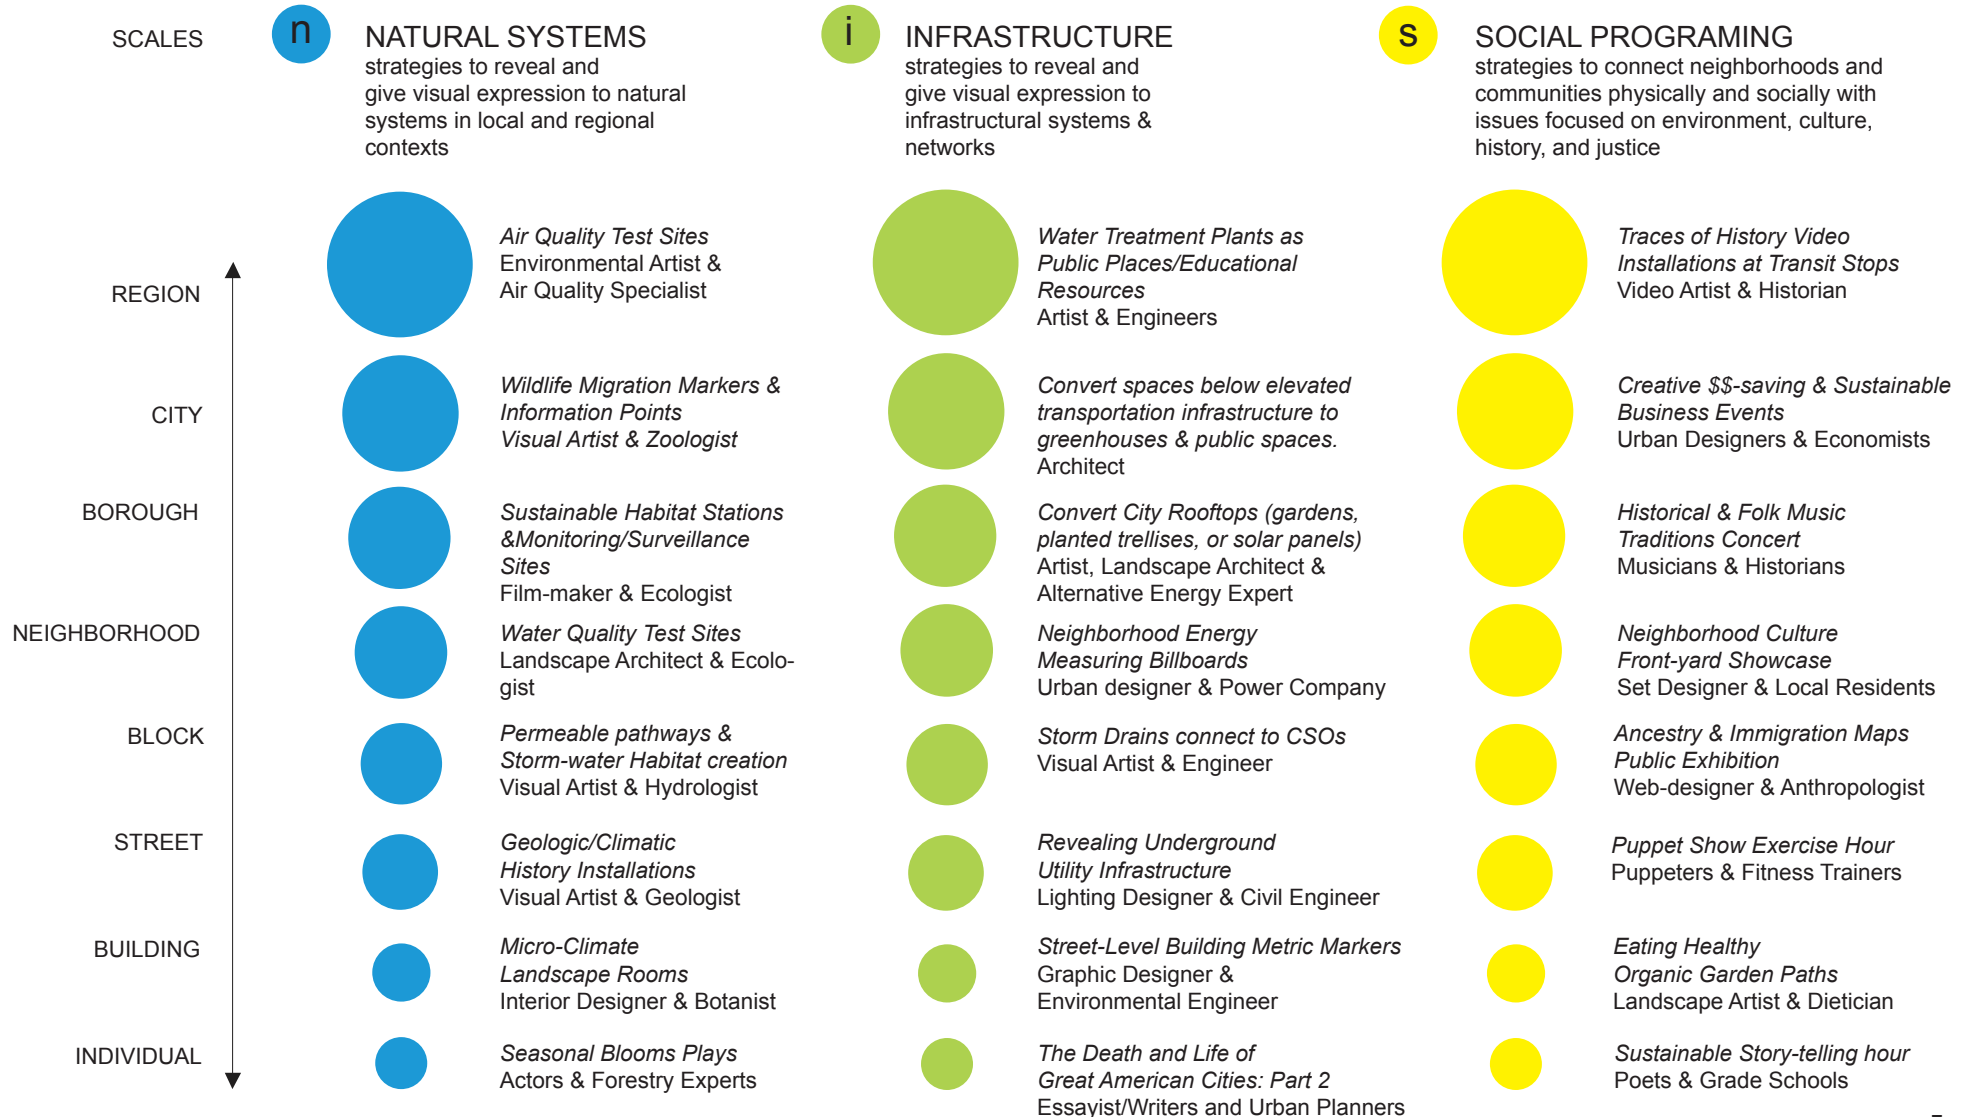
SCALES

n NATURAL SYSTEMS
strategies to reveal and give visual expression to natural systems in local and regional contexts

i INFRASTRUCTURE
strategies to reveal and give visual expression to infrastructural systems & networks

s SOCIAL PROGRAMING
strategies to connect neighborhoods and communities physically and socially with issues focused on environment, culture, history, and justice

REGION

Air Quality Test Sites
Environmental Artist & Air Quality Specialist

Water Treatment Plants as Public Places/Educational Resources
Artist & Engineers

Traces of History Video Installations at Transit Stops
Video Artist & Historian

CITY

Wildlife Migration Markers & Information Points
Visual Artist & Zoologist

Convert spaces below elevated transportation infrastructure to greenhouses & public spaces.
Architect

Creative $$-saving & Sustainable Business Events
Urban Designers & Economists

BOROUGH

Sustainable Habitat Stations &Monitoring/Surveillance Sites
Film-maker & Ecologist

Convert City Rooftops (gardens, planted trellises, or solar panels)
Artist, Landscape Architect & Alternative Energy Expert

Historical & Folk Music Traditions Concert
Musicians & Historians

NEIGHBORHOOD

Water Quality Test Sites
Landscape Architect & Ecologist

Neighborhood Energy Measuring Billboards
Urban designer & Power Company

Neighborhood Culture Front-yard Showcase
Set Designer & Local Residents

BLOCK

Permeable pathways & Storm-water Habitat creation
Visual Artist & Hydrologist

Storm Drains connect to CSOs
Visual Artist & Engineer

Ancestry & Immigration Maps Public Exhibition
Web-designer & Anthropologist

STREET

Geologic/Climatic History Installations
Visual Artist & Geologist

Revealing Underground Utility Infrastructure
Lighting Designer & Civil Engineer

Puppet Show Exercise Hour
Puppeteers & Fitness Trainers

BUILDING

Micro-Climate Landscape Rooms
Interior Designer & Botanist

Street-Level Building Metric Markers
Graphic Designer & Environmental Engineer

Eating Healthy Organic Garden Paths
Landscape Artist & Dietician

INDIVIDUAL

Seasonal Blooms Plays
Actors & Forestry Experts

The Death and Life of Great American Cities: Part 2
Essayist/Writers and Urban Planners

Sustainable Story-telling hour
Poets & Grade Schools